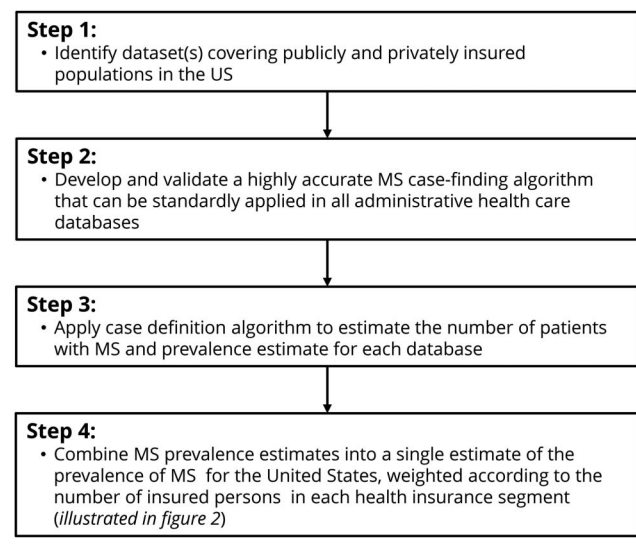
**Step 1:**
• Identify dataset(s) covering publicly and privately insured populations in the US

**Step 2:**
• Develop and validate a highly accurate MS case-finding algorithm that can be standardly applied in all administrative health care databases

**Step 3:**
• Apply case definition algorithm to estimate the number of patients with MS and prevalence estimate for each database

**Step 4:**
• Combine MS prevalence estimates into a single estimate of the prevalence of MS for the United States, weighted according to the number of insured persons in each health insurance segment (*illustrated in figure 2*)